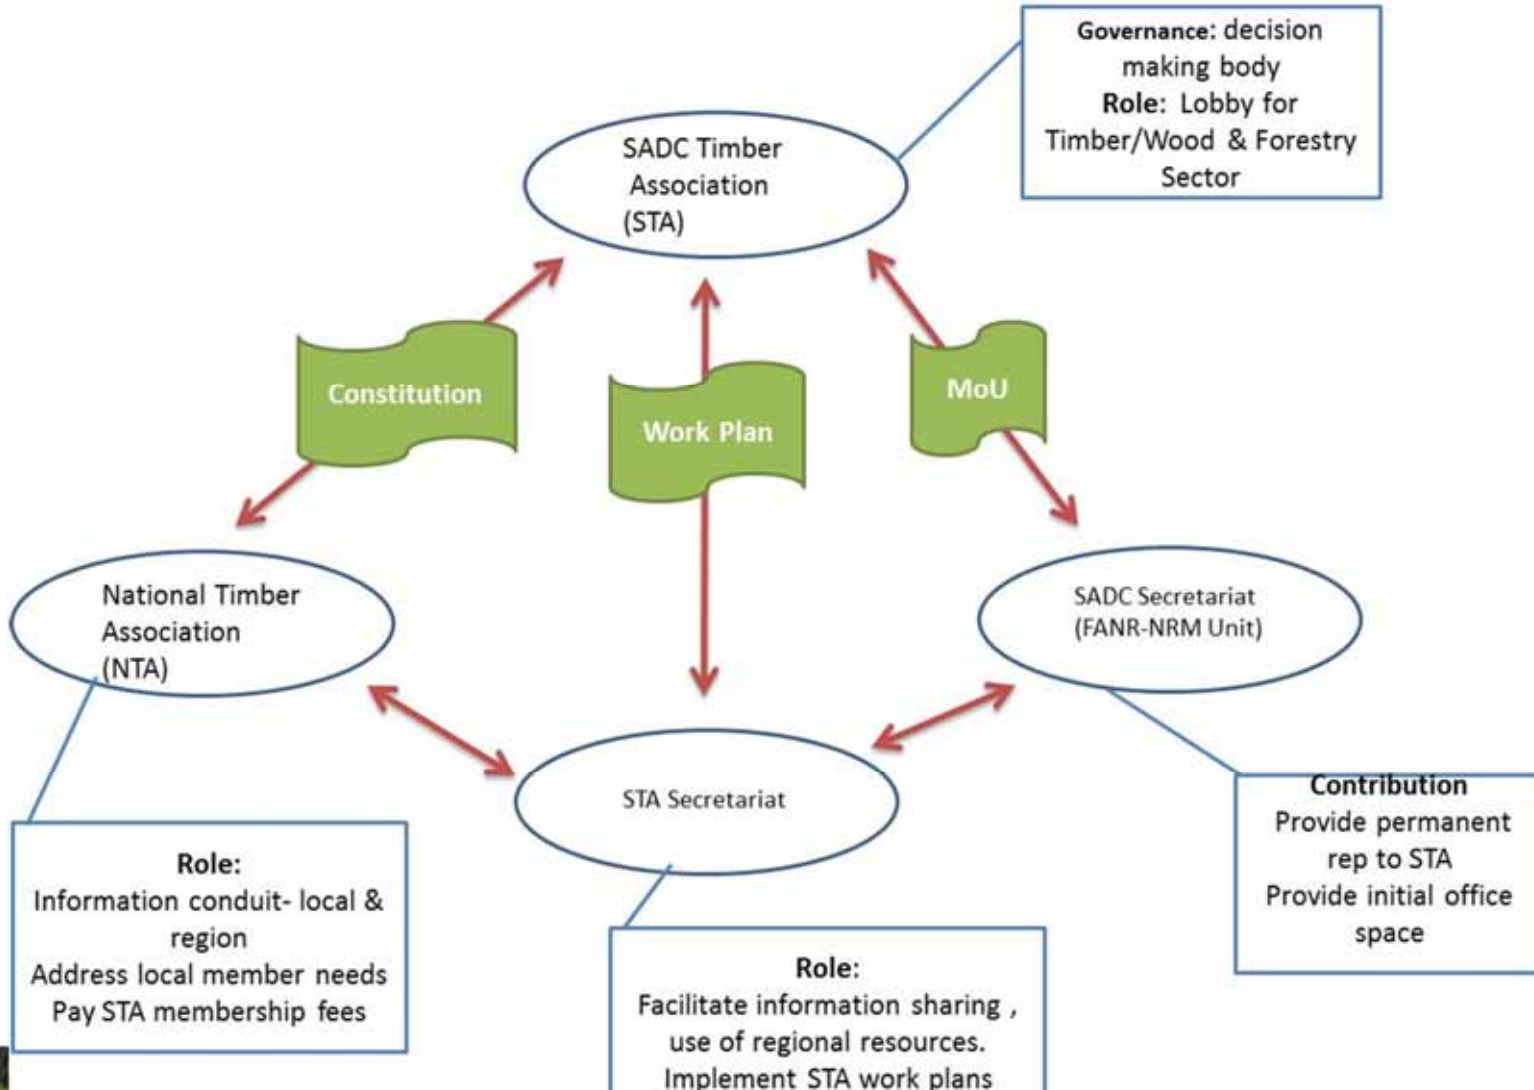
Governance: decision making body
Role: Lobby for Timber/Wood & Forestry Sector

SADC Timber Association (STA)

Constitution

Work Plan

MoU

National Timber Association (NTA)

SADC Secretariat (FANR-NRM Unit)

STA Secretariat

Contribution
Provide permanent rep to STA
Provide initial office space

Role:
Information conduit- local & region
Address local member needs
Pay STA membership fees

Role:
Facilitate information sharing , use of regional resources.
Implement STA work plans